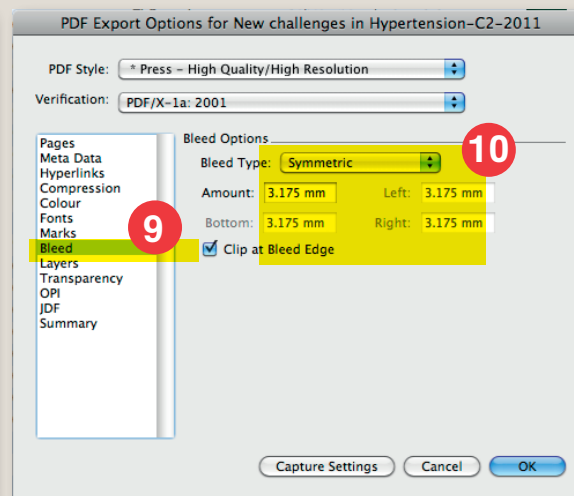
PDF Export Options for New challenges in Hypertension-C2-2011

PDF Style: * Press - High Quality/High Resolution

Verification: PDF/X-1a: 2001

Pages
Meta Data
Hyperlinks
Compression
Colour
Fonts
Marks
Bleed
Layers
Transparency
OPI
JDF
Summary

9

Bleed Options

10

Bleed Type: Symmetric

Amount: 3.175 mm Left: 3.175 mm

Bottom: 3.175 mm Right: 3.175 mm

Clip at Bleed Edge

Capture Settings Cancel OK